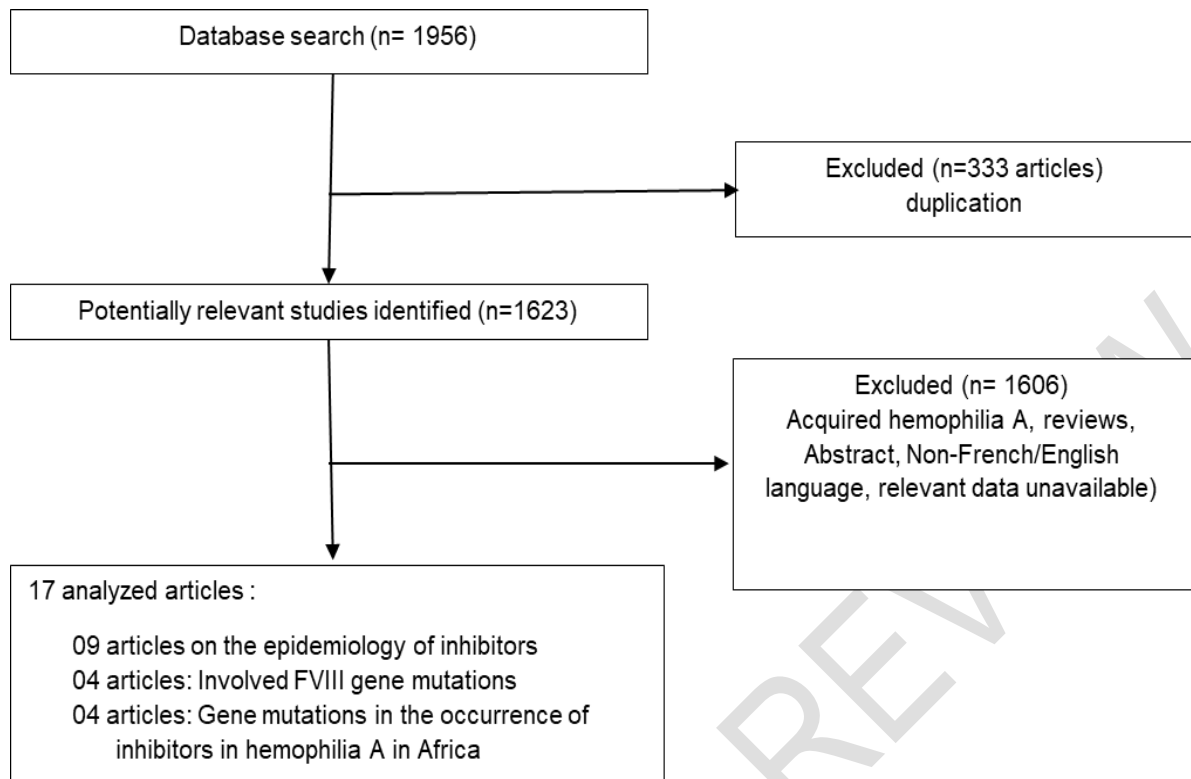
Database search (n= 1956)

Excluded (n=333 articles)
duplication

Potentially relevant studies identified (n=1623)

Excluded (n= 1606)
Acquired hemophilia A, reviews, Abstract, Non-French/English language, relevant data unavailable)

17 analyzed articles :

09 articles on the epidemiology of inhibitors
04 articles: Involved FVIII gene mutations
04 articles: Gene mutations in the occurrence of inhibitors in hemophilia A in Africa

REVIEW